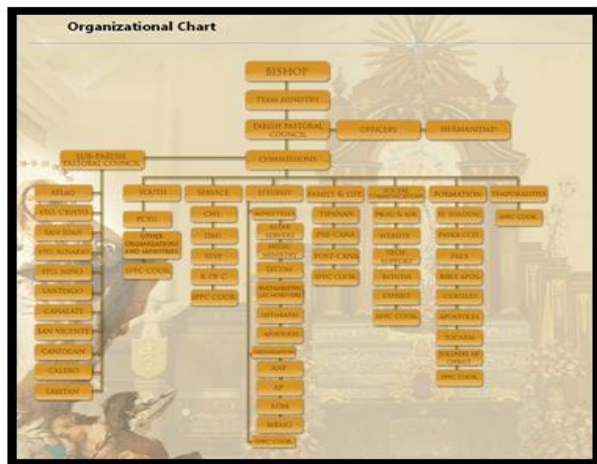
Organizational Chart

BISHOP

TEAM MINISTRY

PARISH PASTORAL COUNCIL

OFFICERS

HERMANDAD

SUB-PARISH PASTORAL COUNCIL

COMMISSIONS

AFLAG

STO. CRISTO

SAN JUAN

STO. ROSARIO

STO. NIÑO

SANTIAGO

CANALATE

SAN VICENTE

CANTOGAN

CALERO

SABITAN

YOUTH

PCYG

OTHER ORGANIZATIONS AND MINISTRIES

SPPC COOR.

SERVICE

CWL

DMI

SSVP

K OF C

SPPC COOR.

LITURGY

MINISTRIES

ALTAR SERVERS

MUSIC MINISTRY

LECOM

EXTRAORDINARY LAY MINISTERS

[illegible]

APOSTOLES

ORGANIZATIONS

ANF

AP

LOM

MBMG

SPPC COOR.

FAMILY & LIFE

TIPANAN

PRE-CANA

POST-CANA

SPPC COOR.

SOCIAL COMMUNICATIONS

PROG. & ADS

WEBSITE

TECH. SUPPORT

BANDIA

EXHIBIT

SPPC COOR.

FORMATION

EL SHADDAI

PRIMA CCD

PREX

BIBLE APOS.

COUPLES

APOSTOLES

TOCARM

SOLDIERS OF CHRIST

SPPC COOR.

TEMPORALITIES

SPPC COOR.